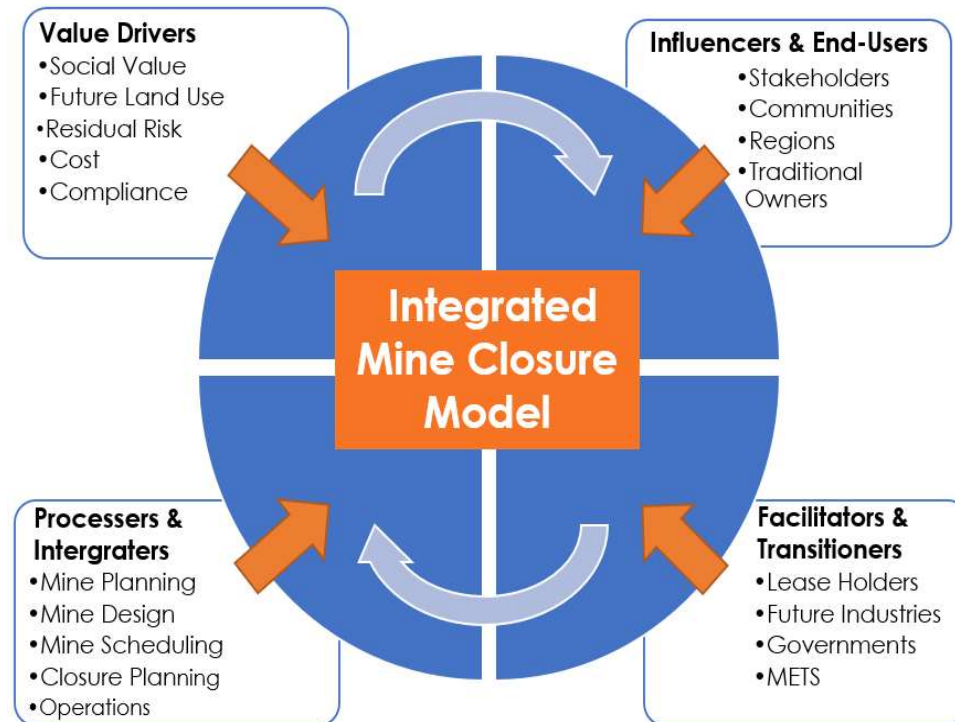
Value Drivers
•Social Value
•Future Land Use
•Residual Risk
•Cost
•Compliance

Influencers & End-Users
•Stakeholders
•Communities
•Regions
•Traditional Owners

Integrated Mine Closure Model

Processers & Intergraters
•Mine Planning
•Mine Design
•Mine Scheduling
•Closure Planning
•Operations

Facilitators & Transitioners
•Lease Holders
•Future Industries
•Governments
•METS